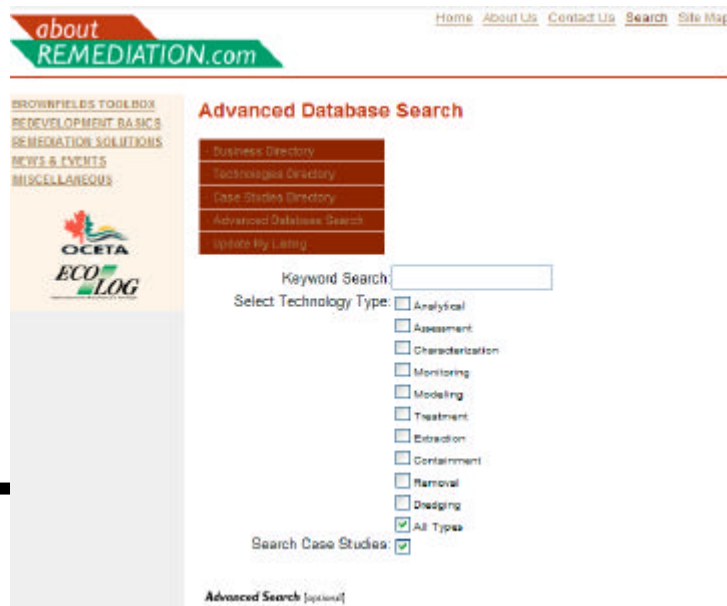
about
REMEDIATION.com

Home About Us Contact Us Search Site Map

BROWNFIELDS TOOLBOX
REDEVELOPMENT BASICS
REMEDIATION SOLUTIONS
NEWS & EVENTS
MISCELLANEOUS

OCETA

ECO LOG

Advanced Database Search

- Business Directory
- Technologies Directory
- Case Studies Directory
- Advanced Database Search
- Update My Listing

Keyword Search:

Select Technology Type:
Analytical
Assessment
Characterization
Monitoring
Modeling
Treatment
Extraction
Containment
Removal
Dredging
All Types

Search Case Studies:

Advanced Search (optional)